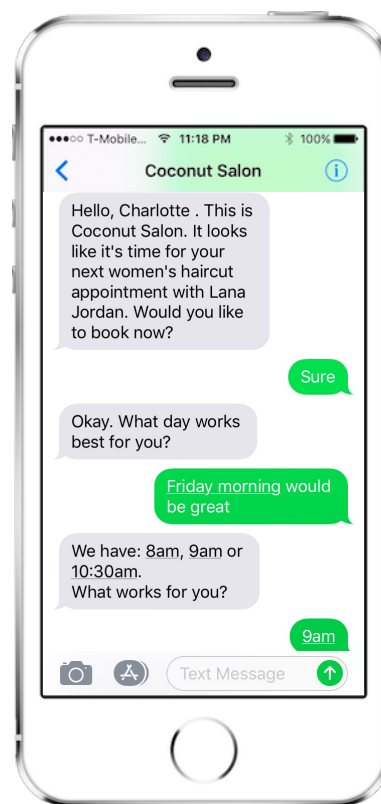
●●●○○ T-Mobile... 11:18 PM 100%

Coconut Salon

Hello, Charlotte . This is Coconut Salon. It looks like it's time for your next women's haircut appointment with Lana Jordan. Would you like to book now?

Sure

Okay. What day works best for you?

Friday morning would be great

We have: 8am, 9am or 10:30am.
What works for you?

9am

Text Message